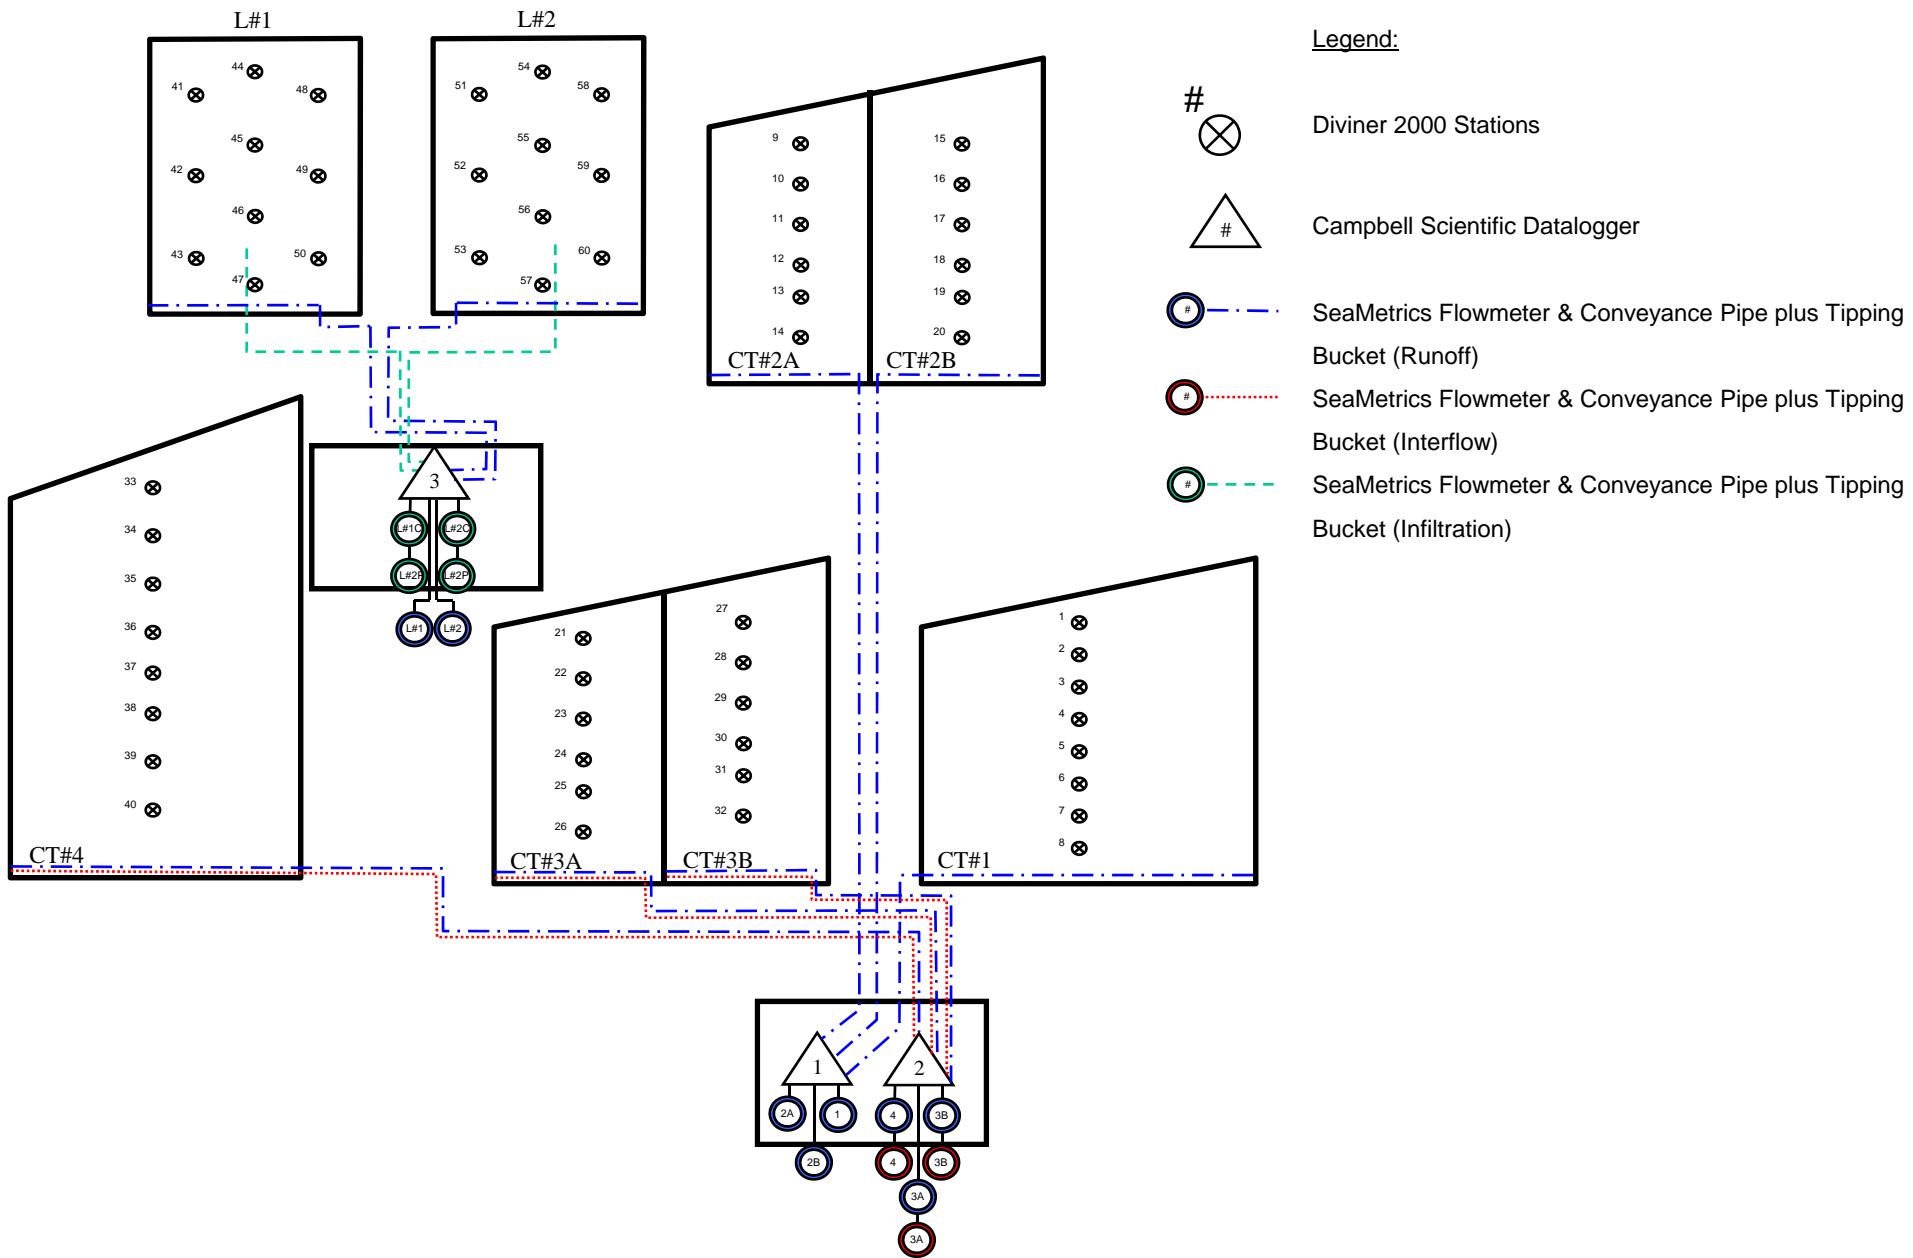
L#1
44
41
48
45
42
49
46
43
50
47

L#2
54
51
58
55
52
59
56
53
60
57

9
10
11
12
13
14
CT#2A

15
16
17
18
19
20
CT#2B

Legend:

#
Diviner 2000 Stations

#
Campbell Scientific Datalogger

#
SeaMetrics Flowmeter & Conveyance Pipe plus Tipping Bucket (Runoff)

#
SeaMetrics Flowmeter & Conveyance Pipe plus Tipping Bucket (Interflow)

#
SeaMetrics Flowmeter & Conveyance Pipe plus Tipping Bucket (Infiltration)

3
L#1C
L#2C
L#2P
L#2P
L#1
L#2

33
34
35
36
37
38
39
40
CT#4

21
22
23
24
25
26
CT#3A

27
28
29
30
31
32
CT#3B

1
2
3
4
5
6
7
8
CT#1

1
2
2A
1
4
3B
2B
4
3B
3A
3A